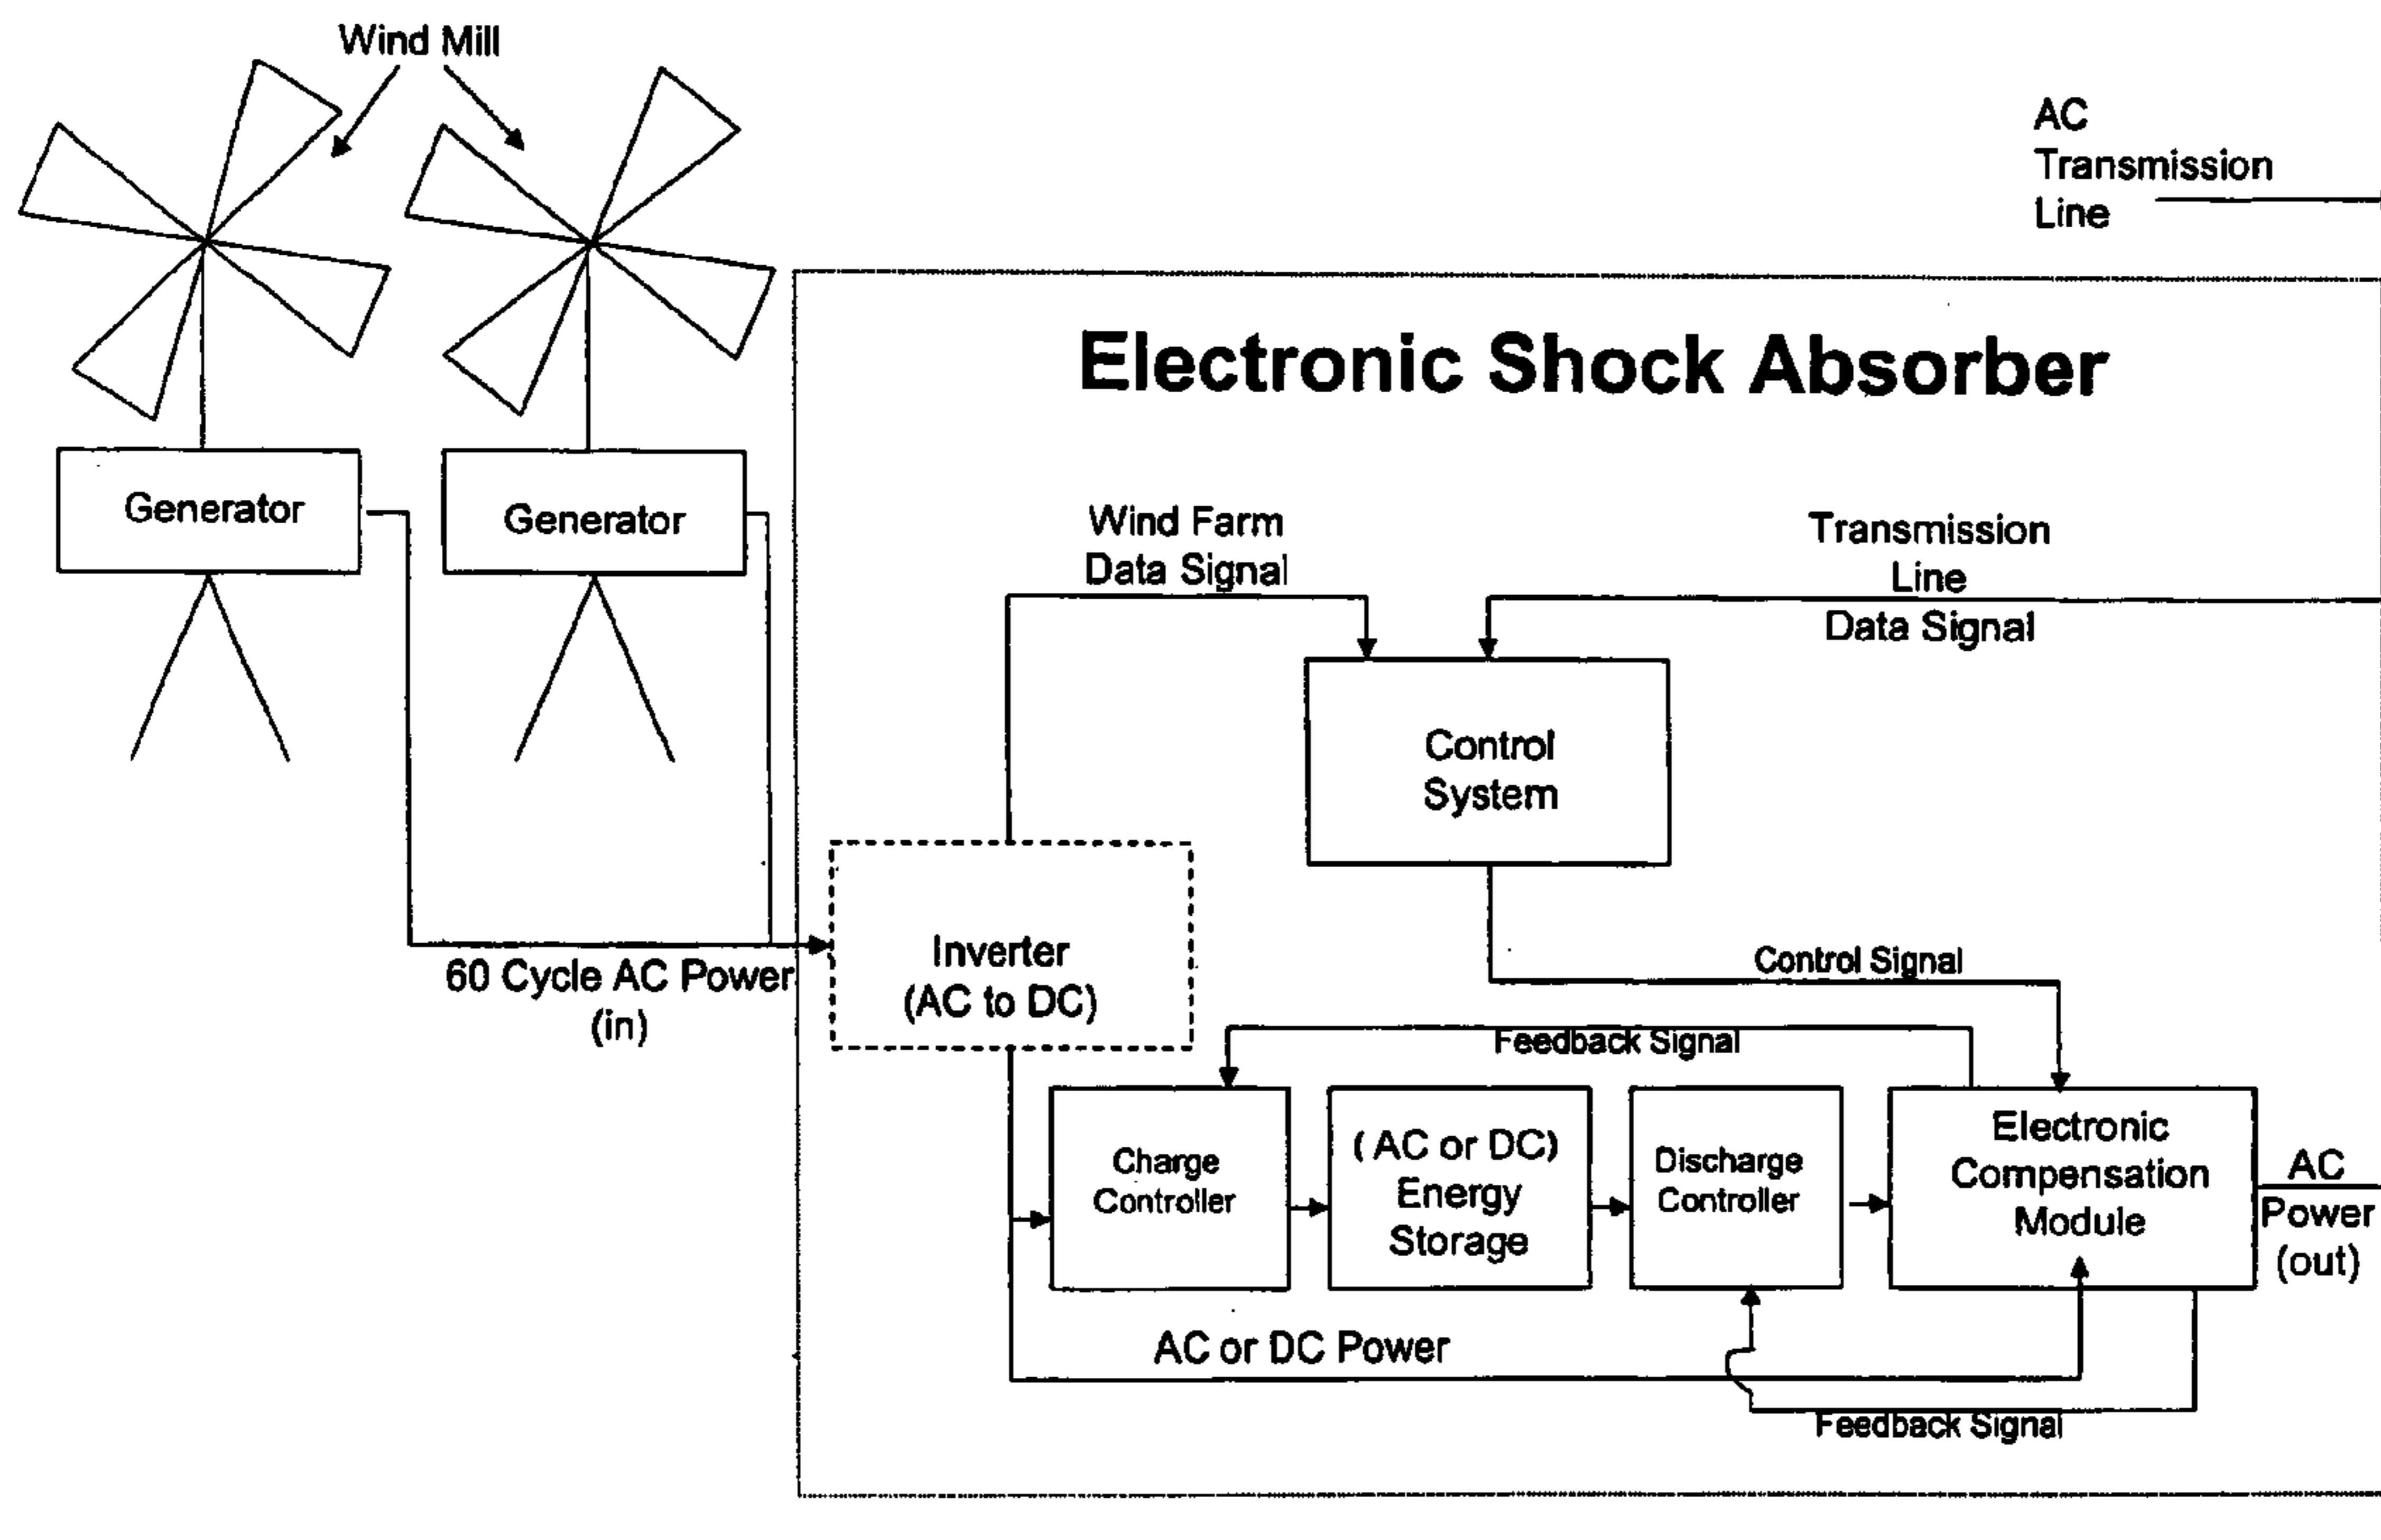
Wind Mill

AC Transmission Line

Electronic Shock Absorber

Generator

Generator

Wind Farm Data Signal

Transmission Line Data Signal

Control System

Inverter (AC to DC)

60 Cycle AC Power (in)

Control Signal

Feedback Signal

Charge Controller

( AC or DC) Energy Storage

Discharge Controller

Electronic Compensation Module

AC Power (out)

AC or DC Power

Feedback Signal